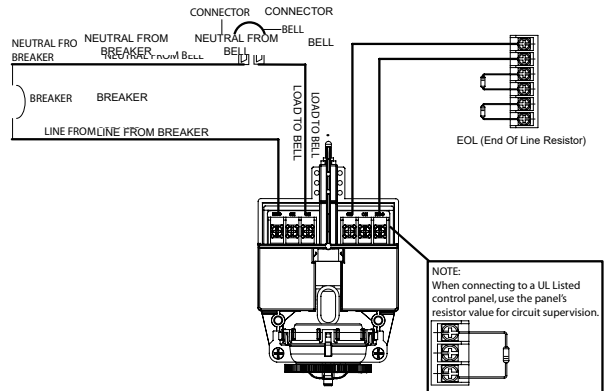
CONNECTOR CONNECTOR

NEUTRAL FRO BREAKER

NEUTRAL FROM BREAKER

NEUTRAL FROM BELL

BELL

BELL

NEUTRAL FROM BELL

BREAKER BREAKER

LOAD TO BELL

LOAD TO BELL

LINE FROM LINE FROM BREAKER

EOL (End Of Line Resistor)

NOTE:
When connecting to a UL Listed control panel, use the panel's resistor value for circuit supervision.